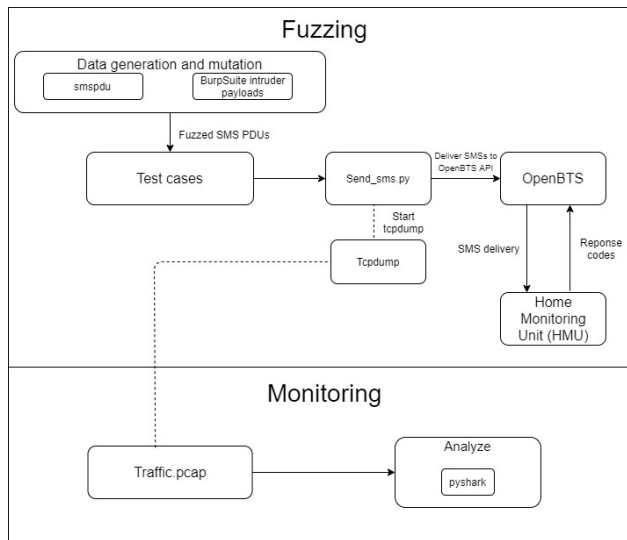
Fuzzing

Data generation and mutation

smspdu

BurpSuite intruder payloads

Fuzzed SMS PDUs

Test cases

Send_sms.py

Deliver SMSs to OpenBTS API

OpenBTS

Start tcpdump

Tcpdump

SMS delivery

Reponse codes

Home Monitoring Unit (HMU)

Monitoring

Traffic.pcap

Analyze

pyshark